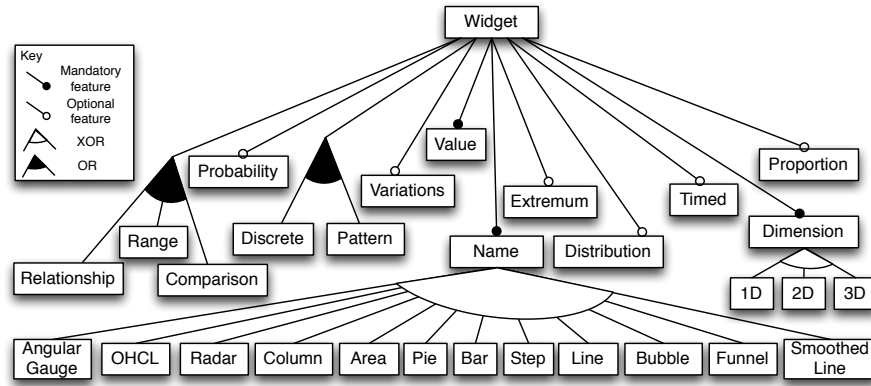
Widget

Key
Mandatory feature
Optional feature
XOR
OR

Probability
Value
Variations
Extremum
Timed
Proportion
Range
Discrete
Pattern
Name
Distribution
Dimension
Relationship
Comparison
1D
2D
3D

Angular Gauge
OHCL
Radar
Column
Area
Pie
Bar
Step
Line
Bubble
Funnel
Smoothed Line